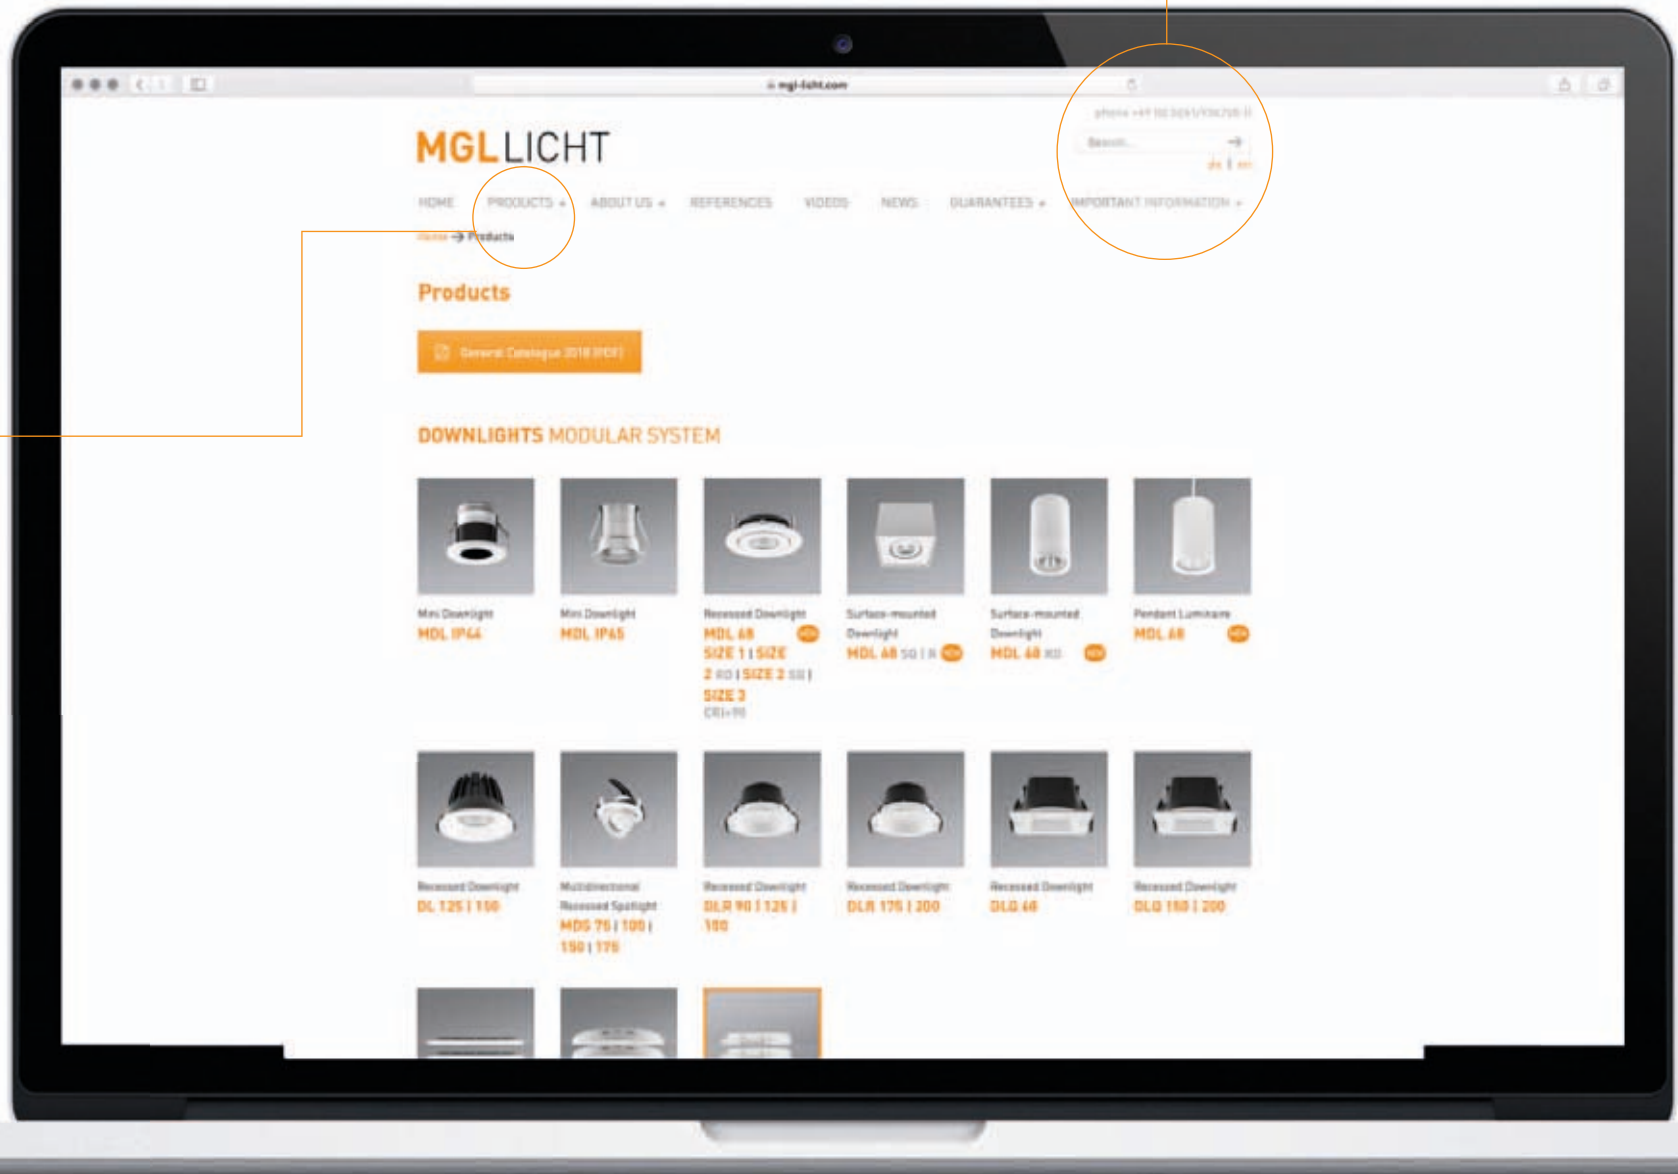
mgl-licht.com

phone +49 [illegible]

Search...

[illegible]

MGL LICHT

HOME PRODUCTS ABOUT US REFERENCES VIDEOS NEWS GUARANTEES IMPORTANT INFORMATION

Home → Products

Products

General Catalogue 2018 [PDF]

DOWNLIGHTS MODULAR SYSTEM

Mini Downlight
MDL IP44

Mini Downlight
MDL IP65

Recessed Downlight
MDL 68 NEW
SIZE 1 | SIZE 2 RD | SIZE 2 SQ | SIZE 3
CRI>90

Surface-mounted Downlight
MDL 68 SQ | R NEW

Surface-mounted Downlight
MDL 68 RD NEW

Pendant Luminaire
MDL 68 NEW

Recessed Downlight
DL 125 | 150

Multidirectional Recessed Spotlight
MDS 75 | 100 | 150 | 175

Recessed Downlight
DLR 90 | 125 | 150

Recessed Downlight
DLR 175 | 200

Recessed Downlight
DLQ 68

Recessed Downlight
DLQ 150 | 200